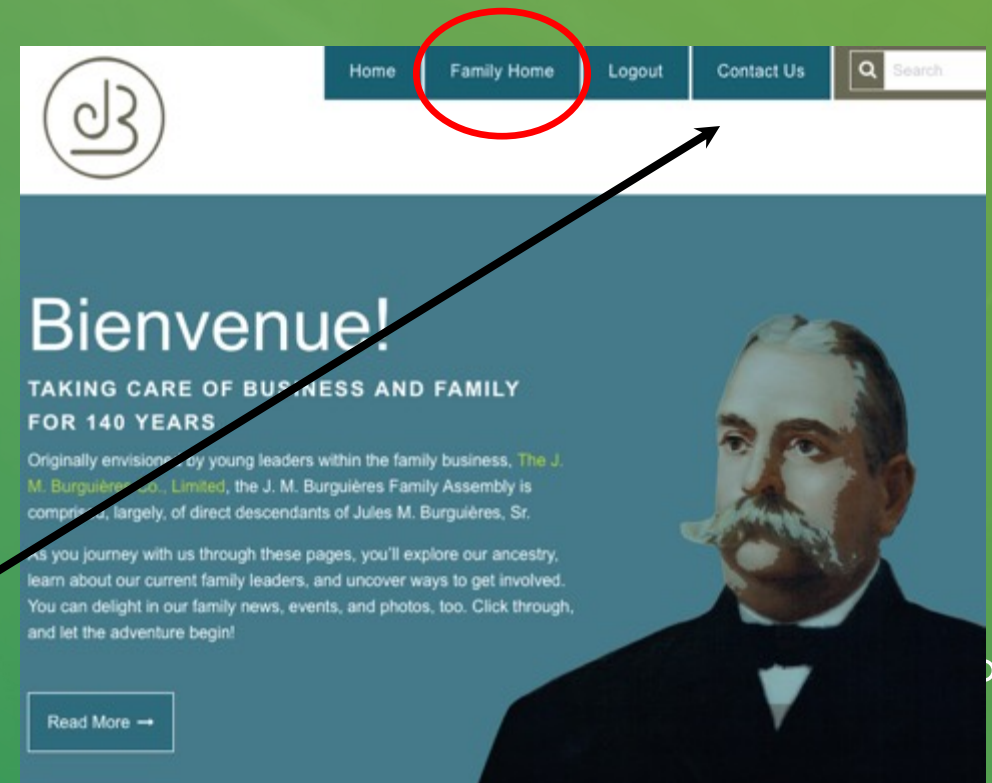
Home | Family Home | Logout | Contact Us | Search

Bienvenue!

TAKING CARE OF BUSINESS AND FAMILY FOR 140 YEARS

Originally envisioned by young leaders within the family business, The J. M. Burguières Co., Limited, the J. M. Burguières Family Assembly is comprised, largely, of direct descendants of Jules M. Burguières, Sr.

As you journey with us through these pages, you'll explore our ancestry, learn about our current family leaders, and uncover ways to get involved. You can delight in our family news, events, and photos, too. Click through, and let the adventure begin!

Read More →